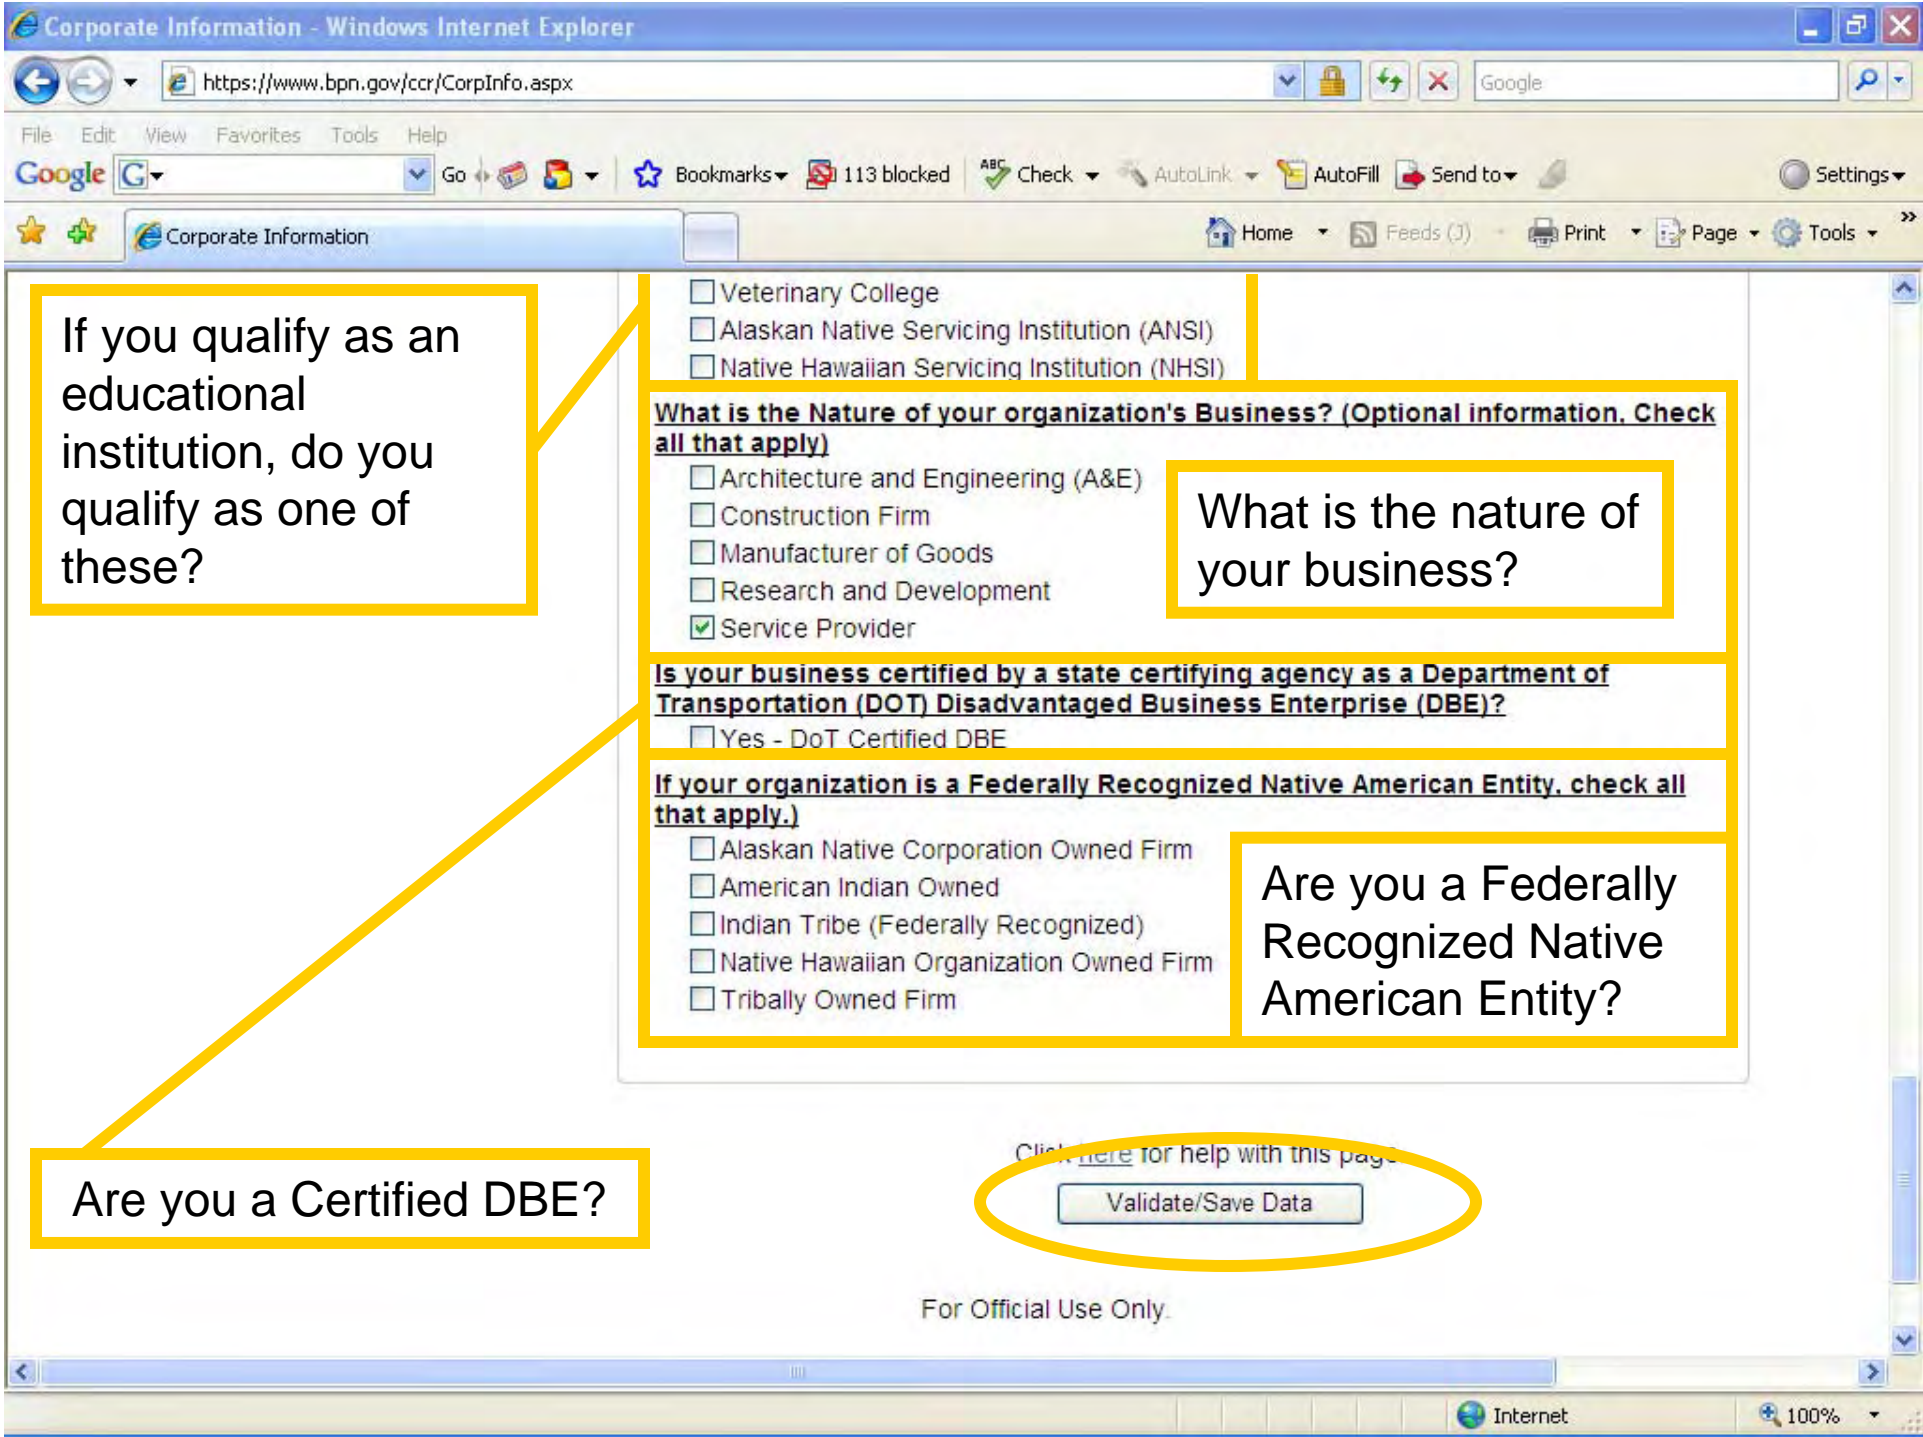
Corporate Information - Windows Internet Explorer

https://www.bpn.gov/ccr/CorpInfo.aspx

Google

File Edit View Favorites Tools Help

Google G Go Bookmarks 113 blocked Check AutoLink AutoFill Send to Settings

Corporate Information

Home Feeds (J) Print Page Tools

If you qualify as an educational institution, do you qualify as one of these?

☐ Veterinary College
☐ Alaskan Native Servicing Institution (ANSI)
☐ Native Hawaiian Servicing Institution (NHSI)

What is the Nature of your organization's Business? (Optional information. Check all that apply)

☐ Architecture and Engineering (A&E)
☐ Construction Firm
☐ Manufacturer of Goods
☐ Research and Development
☑ Service Provider

What is the nature of your business?

Is your business certified by a state certifying agency as a Department of Transportation (DOT) Disadvantaged Business Enterprise (DBE)?

☐ Yes - DoT Certified DBE

If your organization is a Federally Recognized Native American Entity, check all that apply.)

☐ Alaskan Native Corporation Owned Firm
☐ American Indian Owned
☐ Indian Tribe (Federally Recognized)
☐ Native Hawaiian Organization Owned Firm
☐ Tribally Owned Firm

Are you a Federally Recognized Native American Entity?

Are you a Certified DBE?

Click here for help with this page

Validate/Save Data

For Official Use Only

Internet 100%